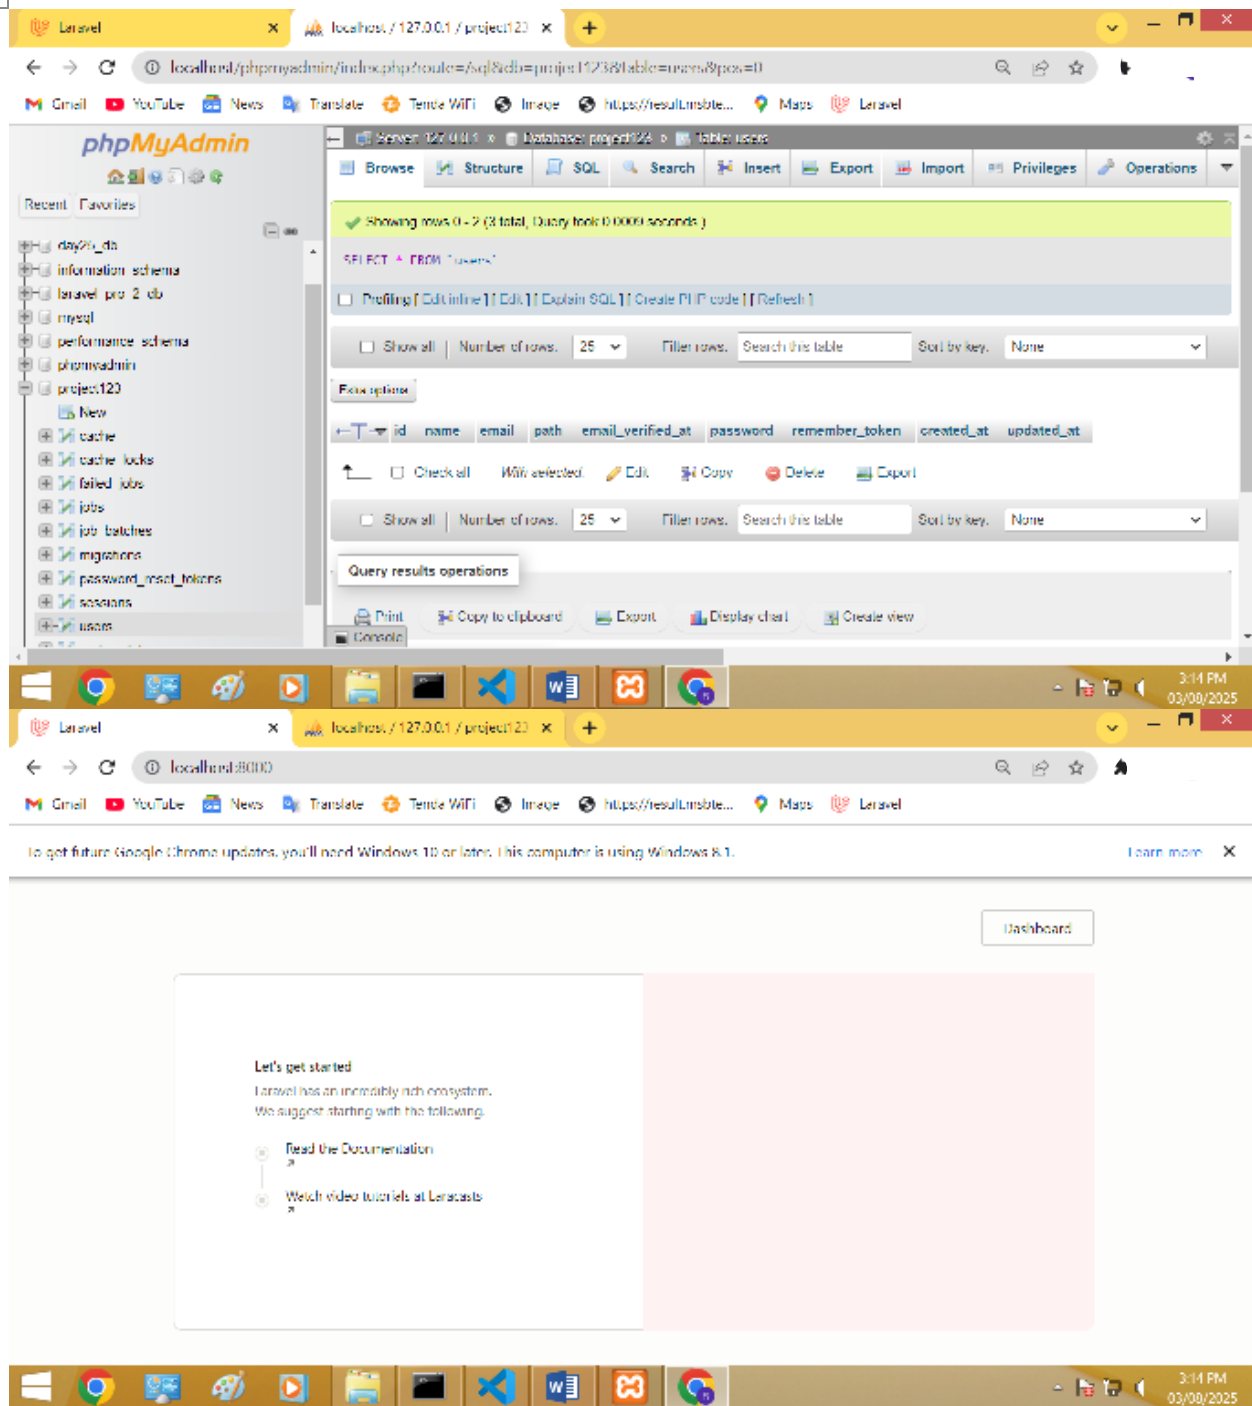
Laravel ×
localhost / 127.0.0.1 / project123 ×
+

localhost/phpmyadmin/index.php?route=/sql&db=project123&table=users&pos=0

Gmail YouTube News Translate Tenda WiFi Image https://resultmsbte... Maps Laravel

phpMyAdmin

Recent Favorites

day25_db
information_schema
laravel_pro_2_db
mysql
performance_schema
phpmyadmin
project123
New
cache
cache_locks
failed_jobs
jobs
job_batches
migrations
password_reset_tokens
sessions
users

Server: 127.0.0.1 » Database: project123 » Table: users

Browse Structure SQL Search Insert Export Import Privileges Operations

Showing rows 0 - 2 (3 total, Query took 0.0009 seconds.)

SELECT * FROM `users`

Profiling [ Edit inline ] [ Edit ] [ Explain SQL ] [ Create PHP code ] [ Refresh ]

Show all | Number of rows: 25 Filter rows: Search this table Sort by key: None

Extra options

id name email path email_verified_at password remember_token created_at updated_at

Check all With selected: Edit Copy Delete Export

Show all | Number of rows: 25 Filter rows: Search this table Sort by key: None

Query results operations

Print Copy to clipboard Export Display chart Create view

Console

3:14 PM 03/09/2025

Laravel ×
localhost / 127.0.0.1 / project123 ×
+

localhost:8000

Gmail YouTube News Translate Tenda WiFi Image https://resultmsbte... Maps Laravel

To get future Google Chrome updates, you'll need Windows 10 or later. This computer is using Windows 8.1. Learn more ×

Dashboard

Let's get started

Laravel has an incredibly rich ecosystem.
We suggest starting with the following.

Read the Documentation

Watch video tutorials at Laracasts

3:14 PM 03/09/2025